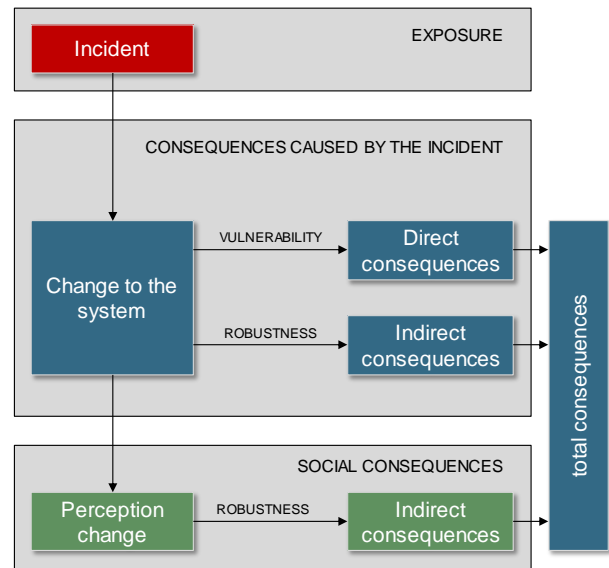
EXPOSURE

Incident

CONSEQUENCES CAUSED BY THE INCIDENT

Change to the system

VULNERABILITY

Direct consequences

ROBUSTNESS

Indirect consequences

SOCIAL CONSEQUENCES

Perception change

ROBUSTNESS

Indirect consequences

total consequences